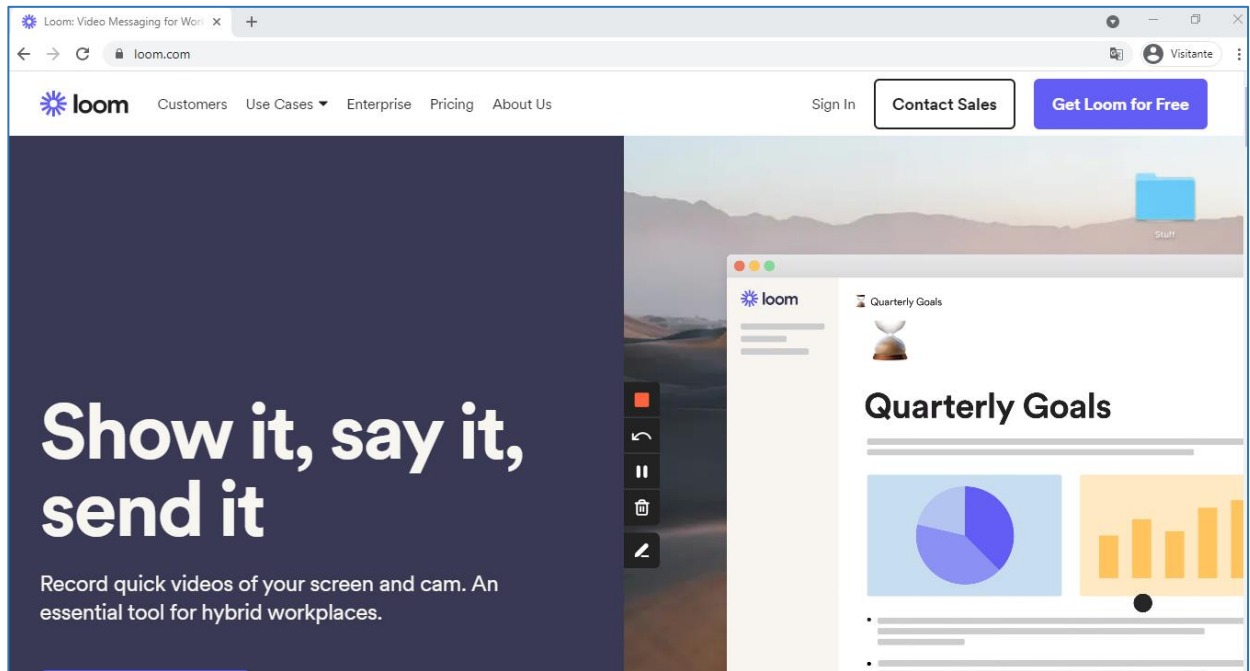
Loom: Video Messaging for Worl ×
+
loom.com
Visitante

loom
Customers
Use Cases
Enterprise
Pricing
About Us
Sign In
Contact Sales
Get Loom for Free

Stuff

loom
Quarterly Goals

Quarterly Goals

Show it, say it, send it

Record quick videos of your screen and cam. An essential tool for hybrid workplaces.